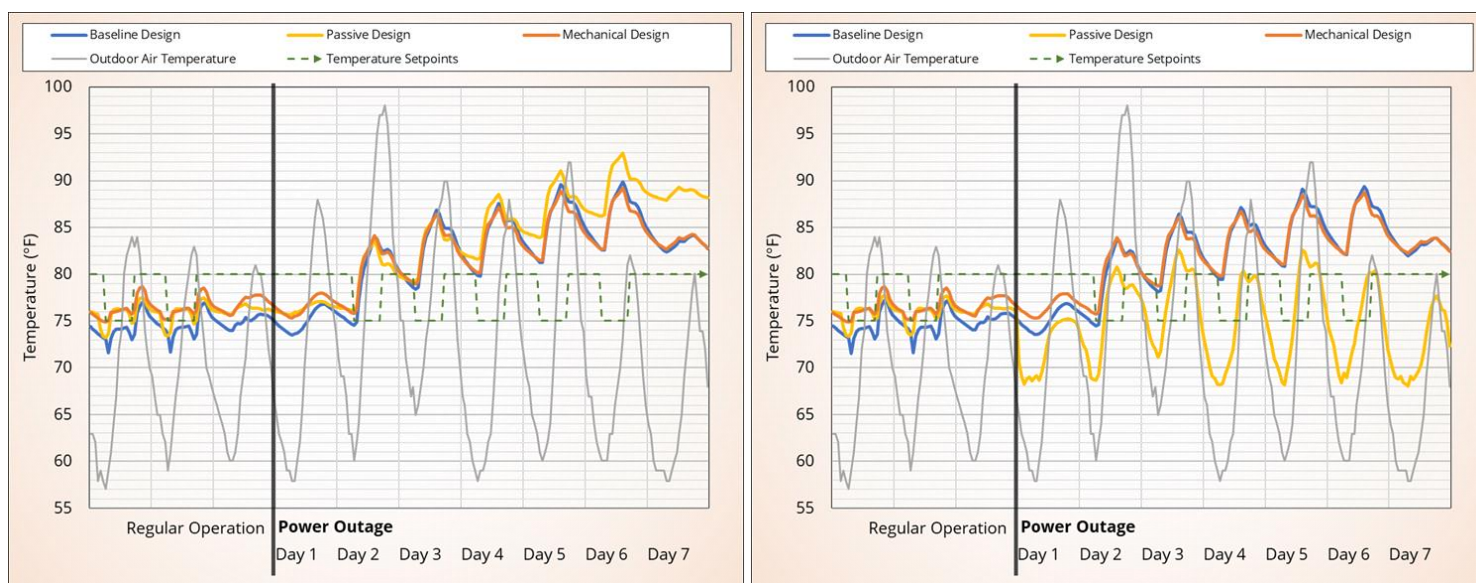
Baseline Design
Passive Design
Mechanical Design
Outdoor Air Temperature
Temperature Setpoints

100
95
90
85
80
75
70
65
60
55

Temperature (°F)

Regular Operation
Power Outage
Day 1 Day 2 Day 3 Day 4 Day 5 Day 6 Day 7

Baseline Design
Passive Design
Mechanical Design
Outdoor Air Temperature
Temperature Setpoints

100
95
90
85
80
75
70
65
60
55

Temperature (°F)

Regular Operation
Power Outage
Day 1 Day 2 Day 3 Day 4 Day 5 Day 6 Day 7